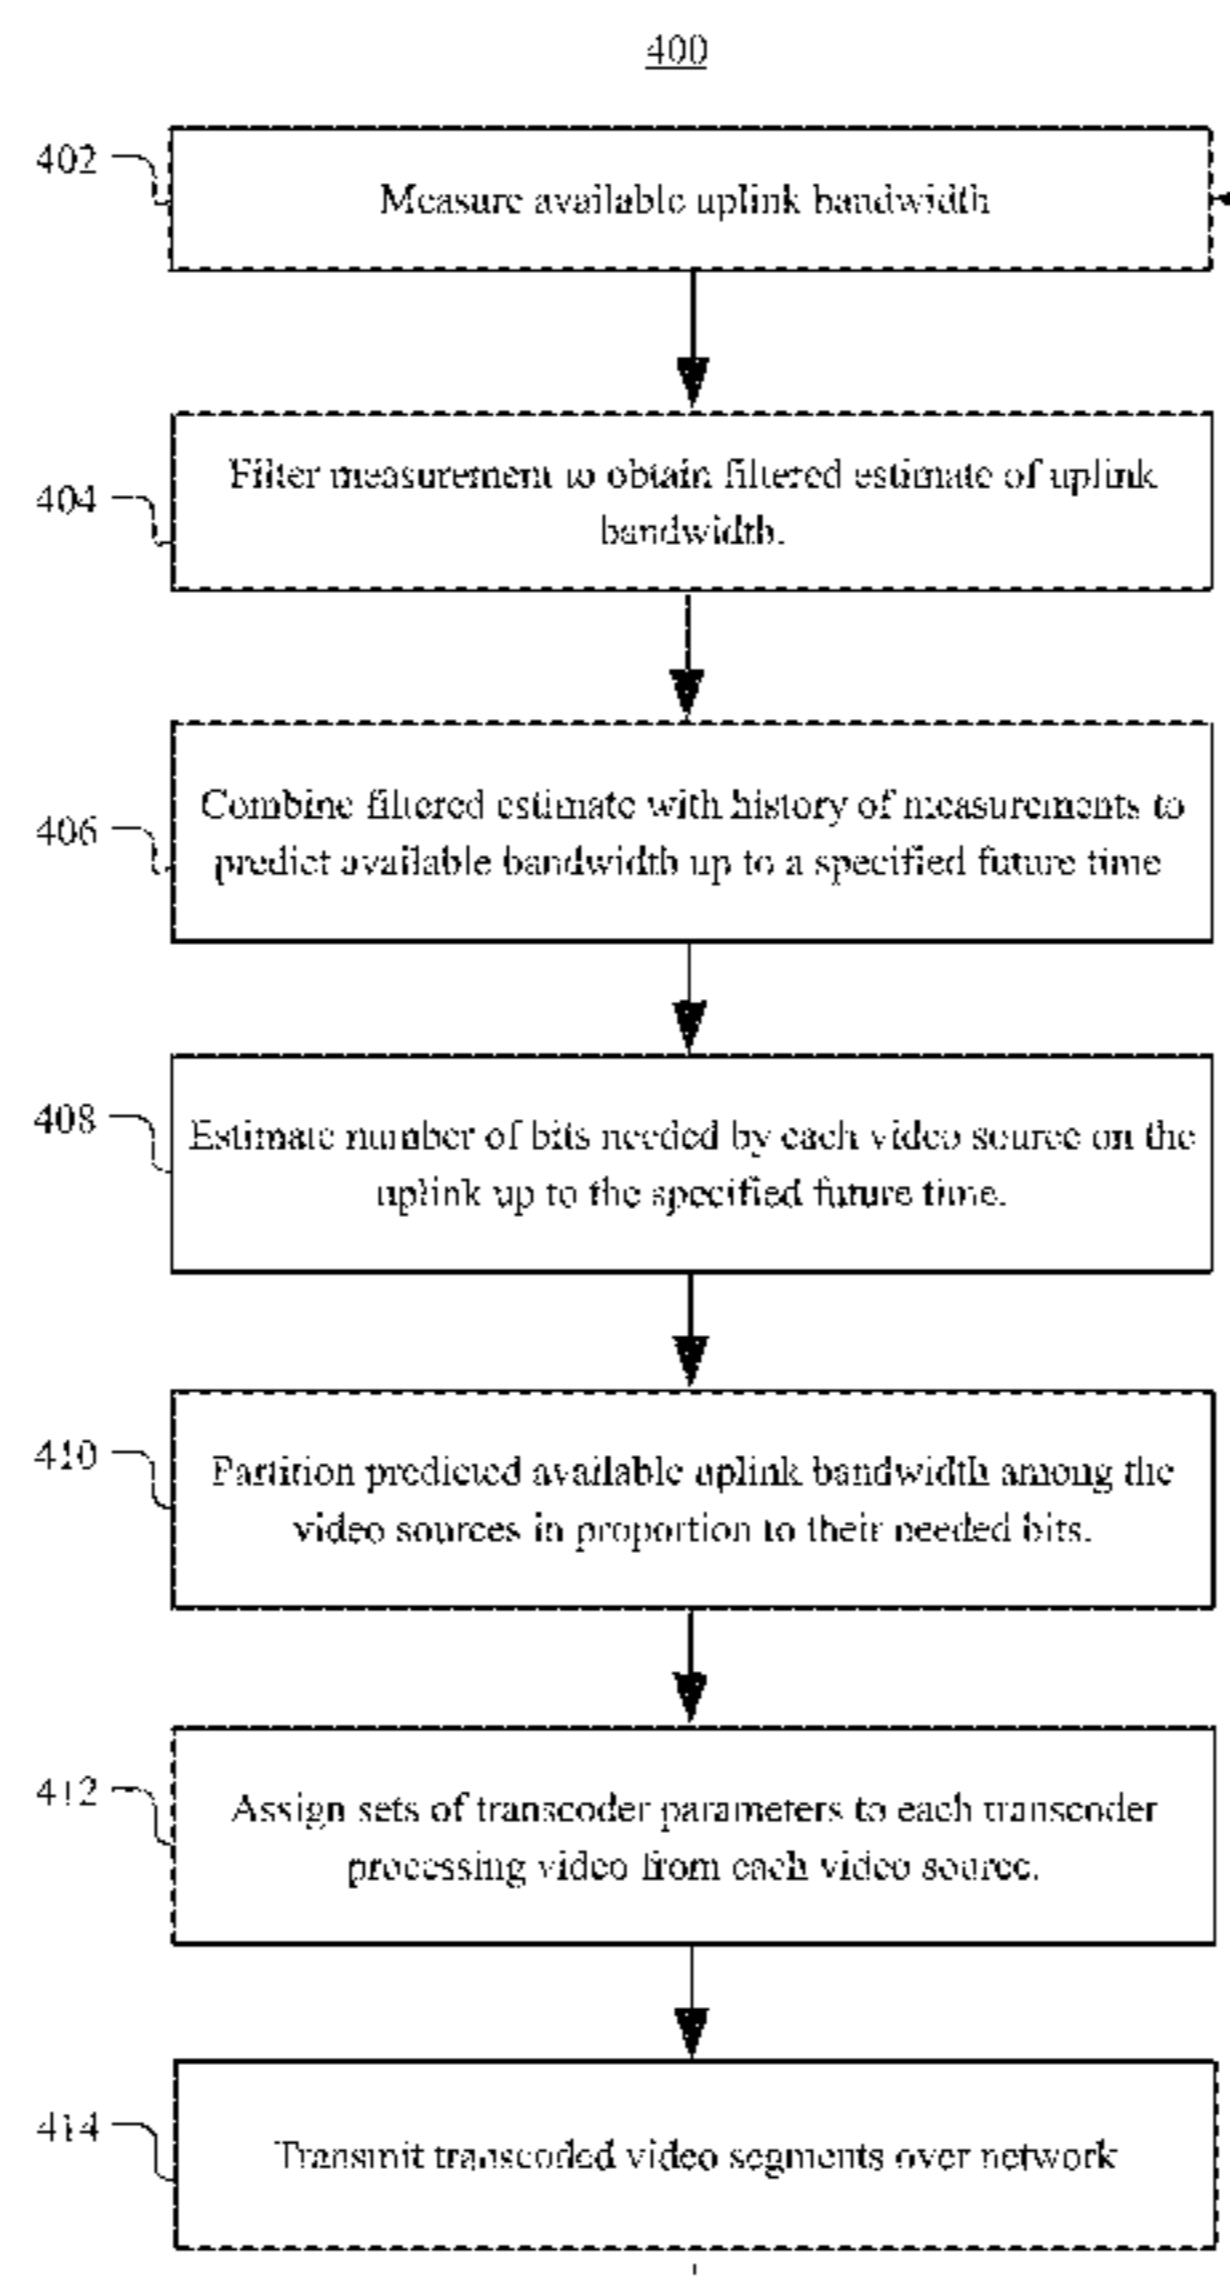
400

402

Measure available uplink bandwidth

404

Filter measurement to obtain filtered estimate of uplink bandwidth.

406

Combine filtered estimate with history of measurements to predict available bandwidth up to a specified future time

408

Estimate number of bits needed by each video source on the uplink up to the specified future time.

410

Partition predicted available uplink bandwidth among the video sources in proportion to their needed bits.

412

Assign sets of transcoder parameters to each transcoder processing video from each video source.

414

Transmit transcoded video segments over network